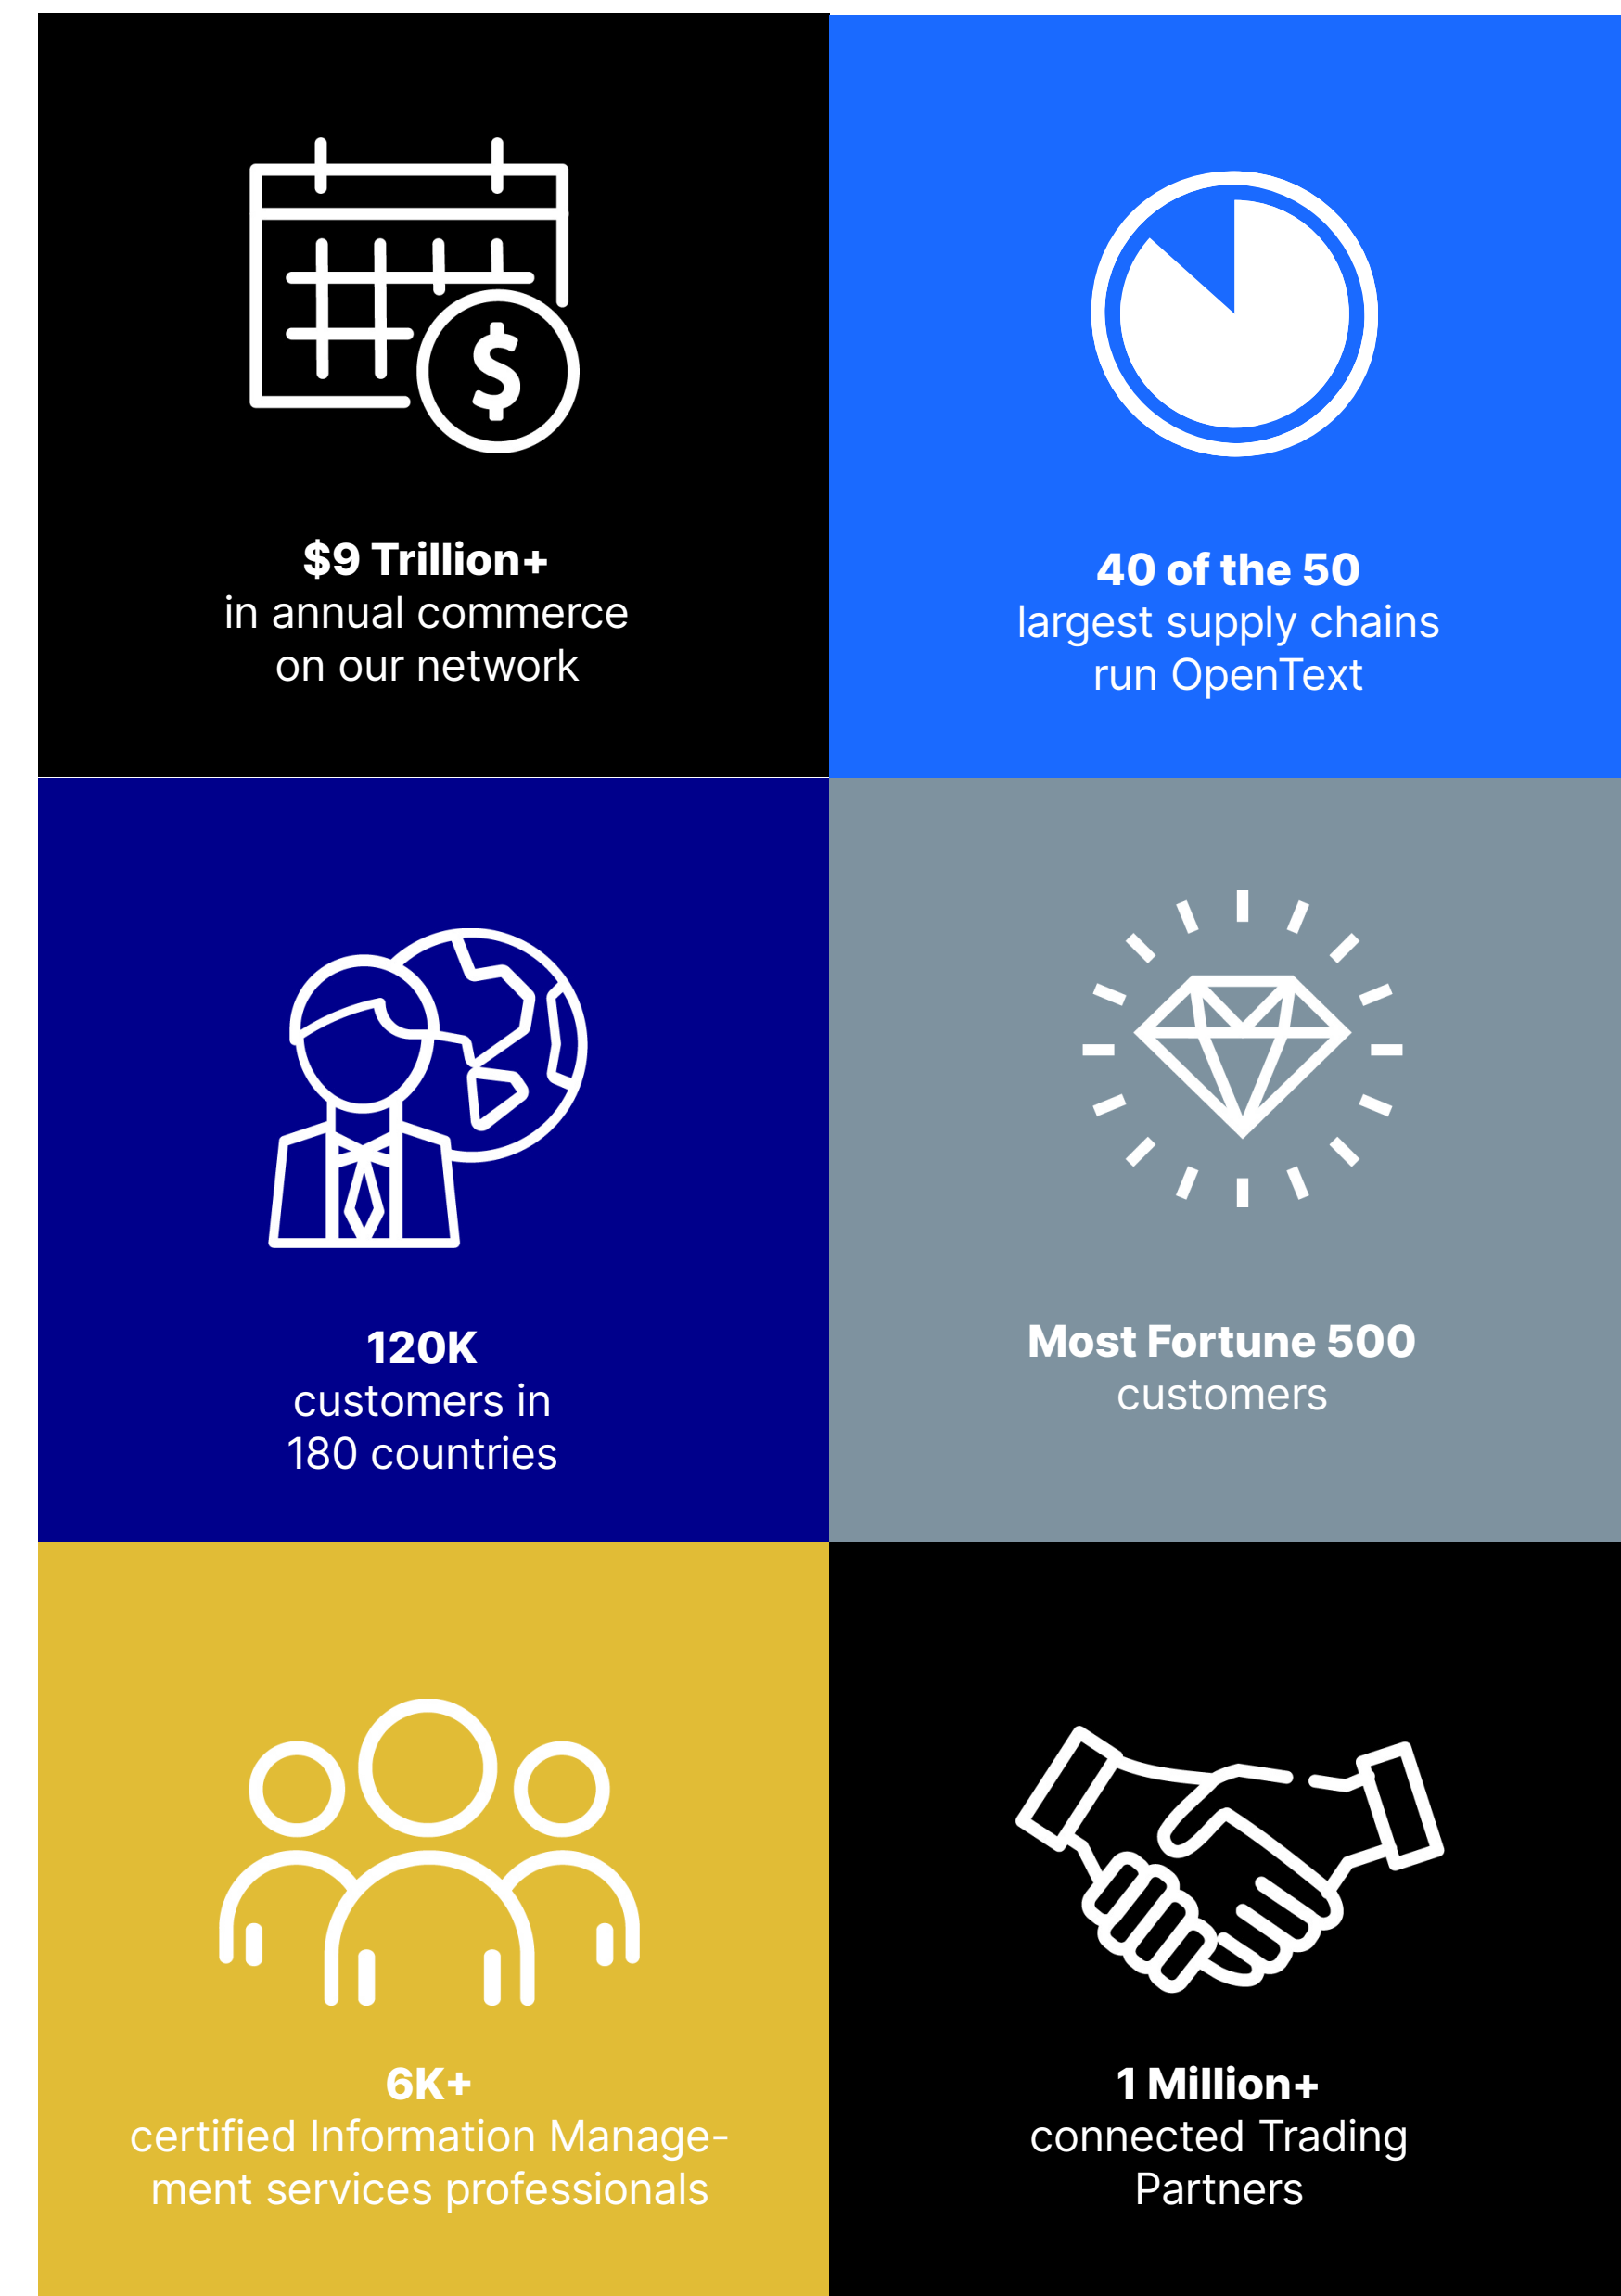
$9 Trillion+
in annual commerce on our network

40 of the 50
largest supply chains run OpenText

120K
customers in 180 countries

Most Fortune 500
customers

6K+
certified Information Management services professionals

1 Million+
connected Trading Partners